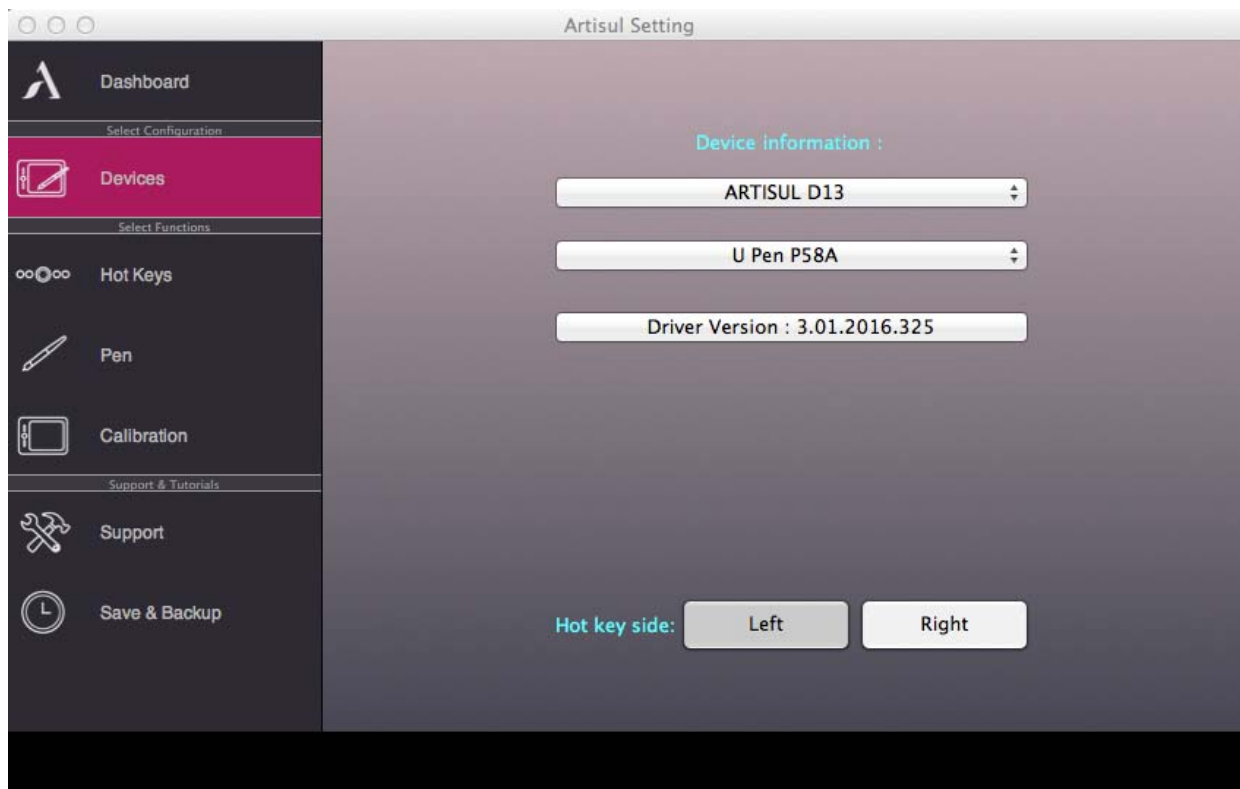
Artisul Setting

Dashboard

Select Configuration

Devices

Select Functions

Hot Keys

Pen

Calibration

Support & Tutorials

Support

Save & Backup

Device information :

ARTISUL D13

U Pen P58A

Driver Version : 3.01.2016.325

Hot key side:

Left

Right